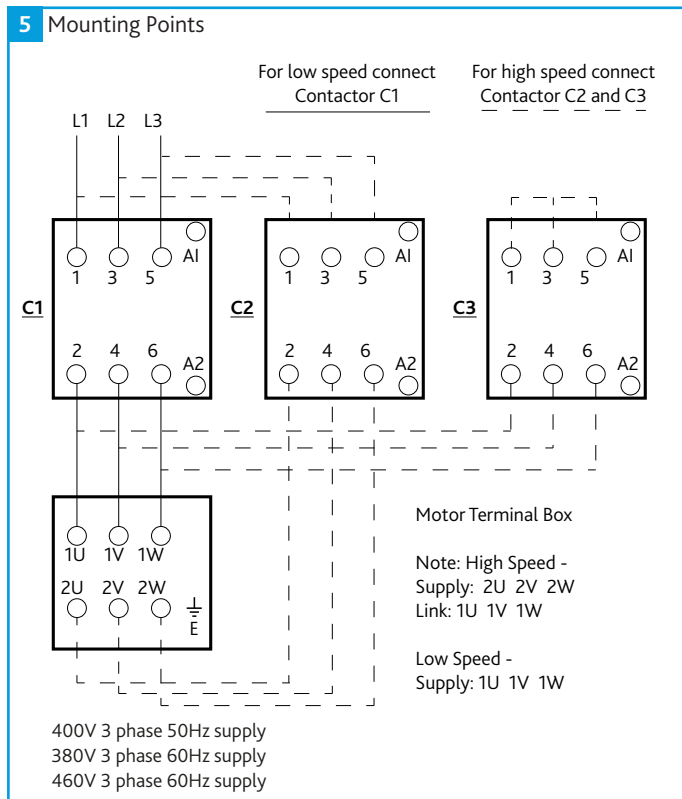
5 Mounting Points

For low speed connect Contactor C1

For high speed connect Contactor C2 and C3

L1 L2 L3

1 3 5 AI

C1

2 4 6 A2

1 3 5 AI

C2

2 4 6 A2

1 3 5 AI

C3

2 4 6 A2

1U 1V 1W

2U 2V 2W

E

Motor Terminal Box

Note: High Speed -
Supply: 2U 2V 2W
Link: 1U 1V 1W

Low Speed -
Supply: 1U 1V 1W

400V 3 phase 50Hz supply
380V 3 phase 60Hz supply
460V 3 phase 60Hz supply